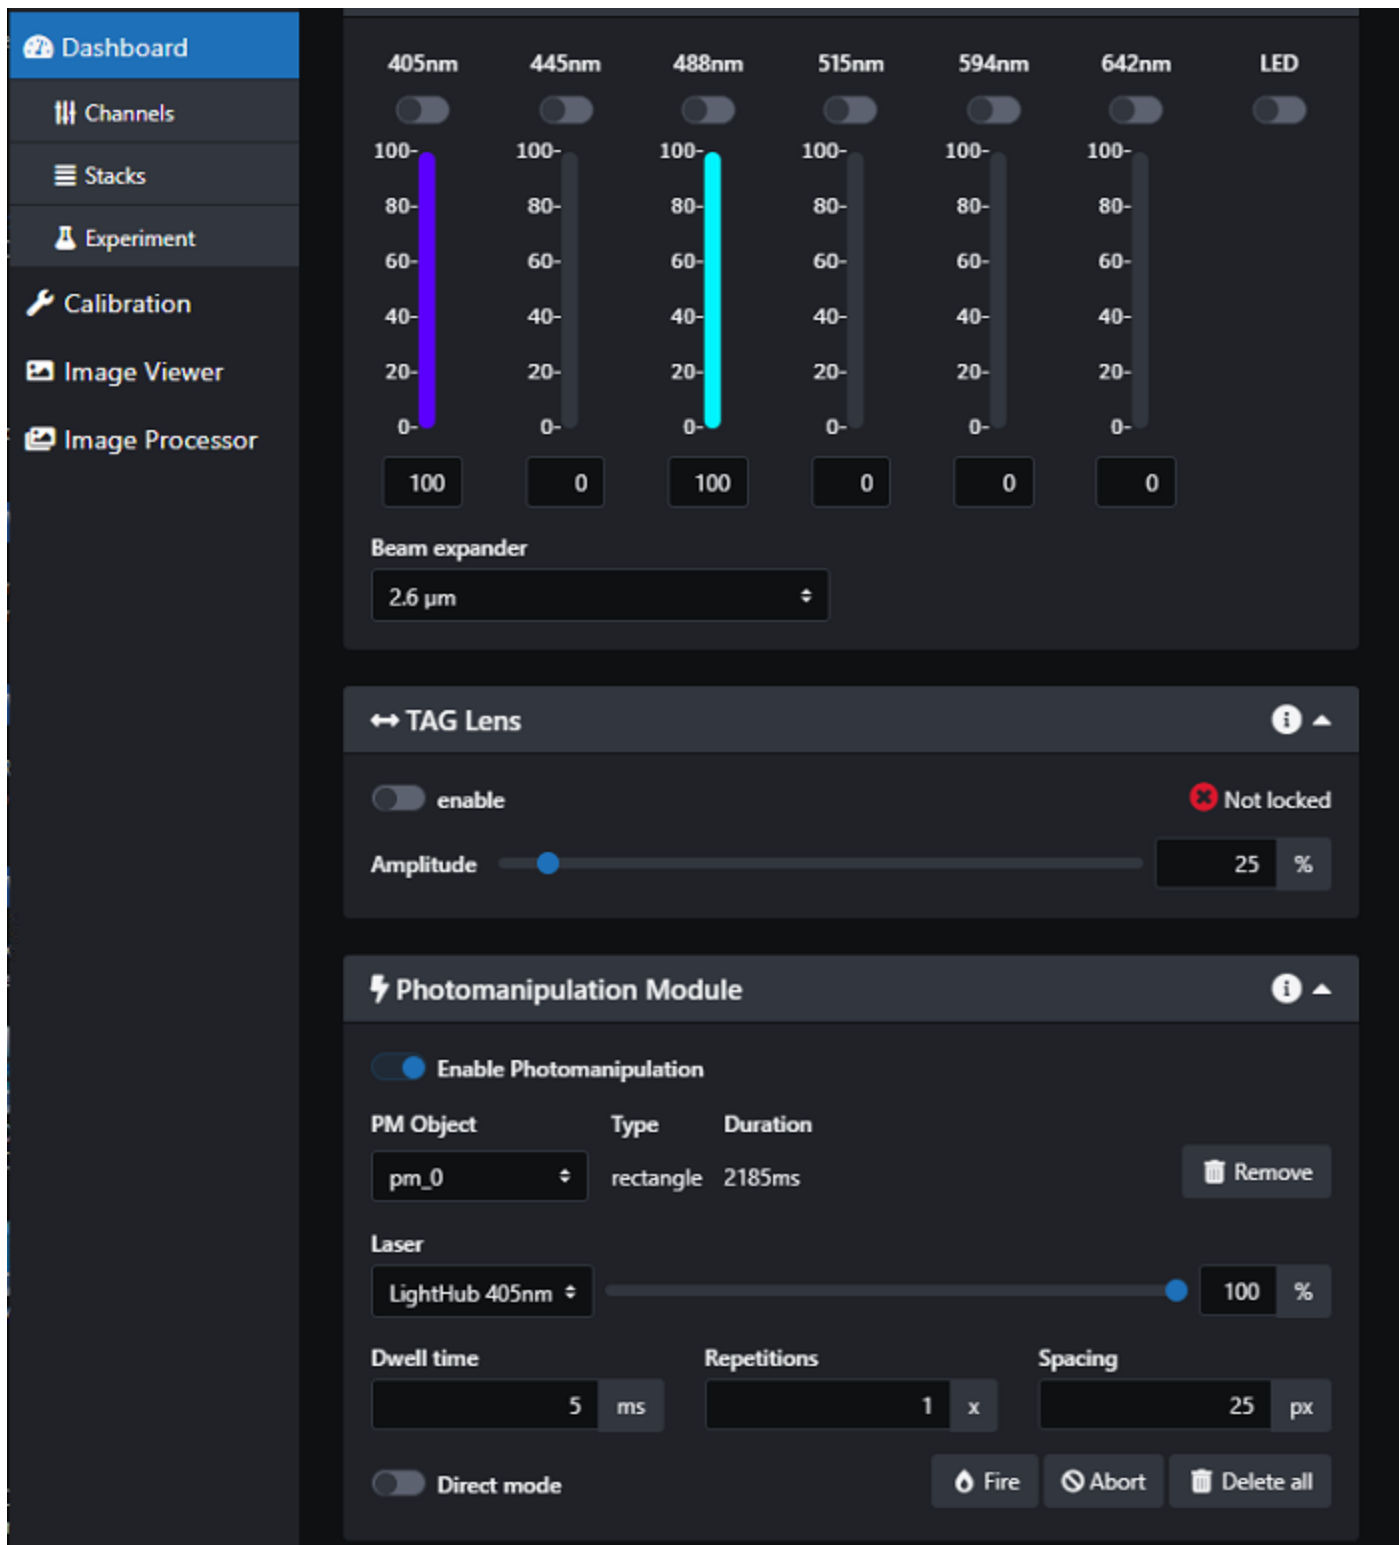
Dashboard
Channels
Stacks
Experiment
Calibration
Image Viewer
Image Processor

405nm 445nm 488nm 515nm 594nm 642nm LED

100- 80- 60- 40- 20- 0-

| 405nm | 445nm | 488nm | 515nm | 594nm | 642nm |
|---|---|---|---|---|---|
| 100 | 0 | 100 | 0 | 0 | 0 |

Beam expander
2.6 µm

TAG Lens
enable
Not locked
Amplitude 25 %

Photomanipulation Module
Enable Photomanipulation
PM Object Type Duration
pm_0 rectangle 2185ms
Remove
Laser
LightHub 405nm 100 %
Dwell time 5 ms
Repetitions 1 x
Spacing 25 px
Direct mode
Fire Abort Delete all